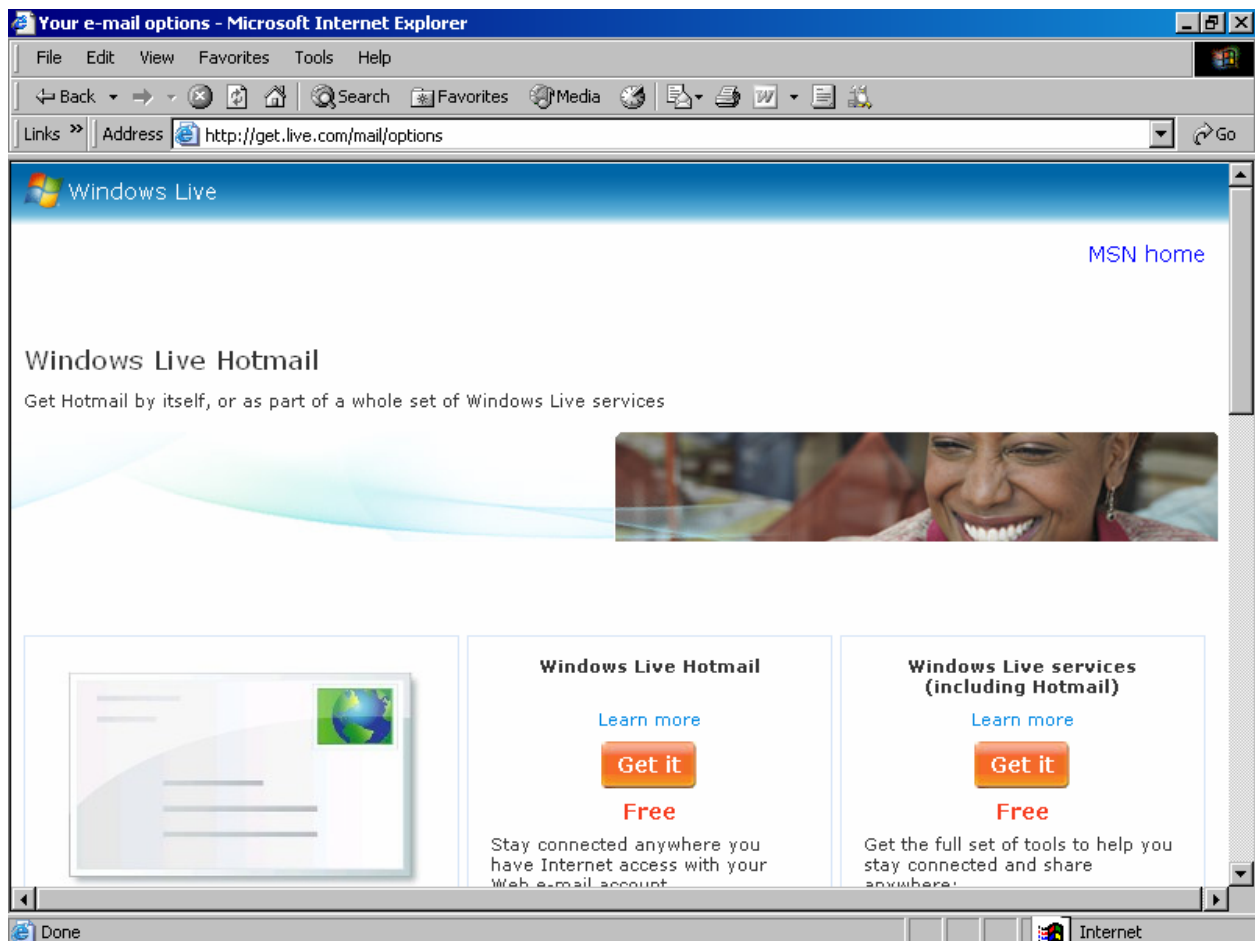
Your e-mail options - Microsoft Internet Explorer

File Edit View Favorites Tools Help

Back Search Favorites Media

Links » Address http://get.live.com/mail/options Go

Windows Live

MSN home

Windows Live Hotmail

Get Hotmail by itself, or as part of a whole set of Windows Live services

Windows Live Hotmail

Learn more

Get it

Free

Stay connected anywhere you have Internet access with your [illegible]

Windows Live services (including Hotmail)

Learn more

Get it

Free

Get the full set of tools to help you stay connected and share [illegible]

Done

Internet